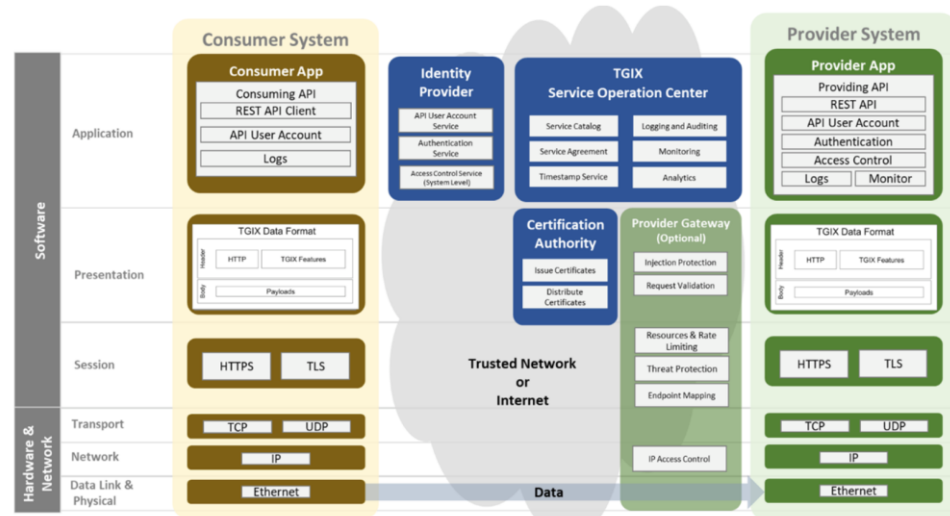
Consumer System

Provider System

Software

Application

Presentation

Session

Hardware & Network

Transport

Network

Data Link & Physical

Consumer App
Consuming API
REST API Client
API User Account
Logs

TGIX Data Format
Header
HTTP
TGIX Features
Body
Payloads

HTTPS
TLS

TCP
UDP

IP

Ethernet

Identity Provider
API User Account Service
Authentication Service
Access Control Service (System Level)

TGIX
Service Operation Center
Service Catalog
Logging and Auditing
Service Agreement
Monitoring
Timestamp Service
Analytics

Certification Authority
Issue Certificates
Distribute Certificates

Provider Gateway (Optional)
Injection Protection
Request Validation
Resources & Rate Limiting
Threat Protection
Endpoint Mapping
IP Access Control

Trusted Network or Internet

Data

Provider App
Providing API
REST API
API User Account
Authentication
Access Control
Logs
Monitor

TGIX Data Format
Header
HTTP
TGIX Features
Body
Payloads

HTTPS
TLS

TCP
UDP

IP

Ethernet